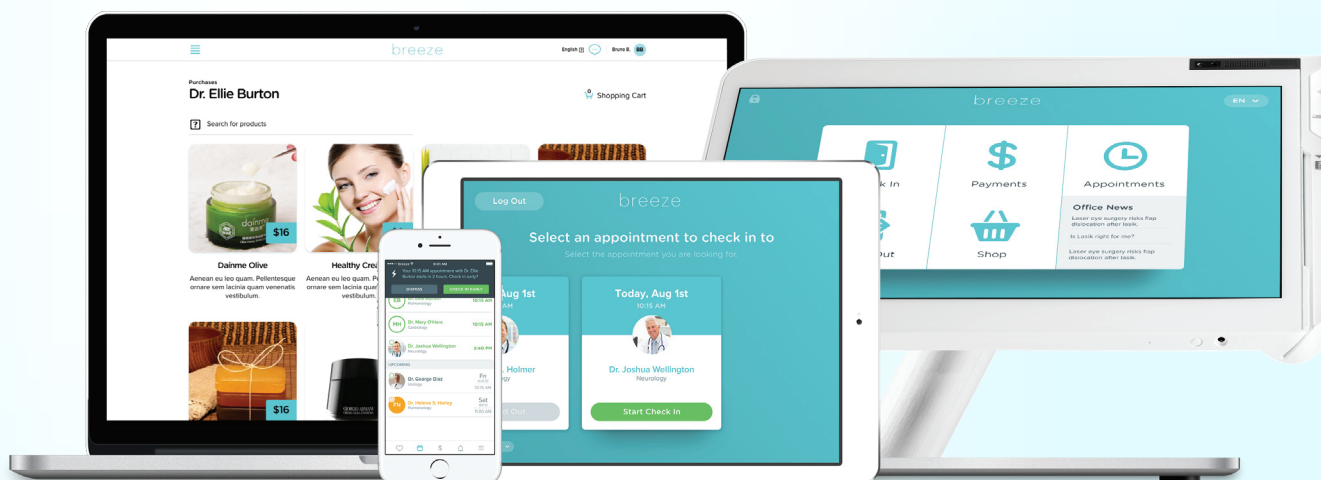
breeze

English Bruno B. BB

Purchases
Dr. Ellie Burton

Shopping Cart

Search for products

$16

Dainme Olive
Aenean eu leo quam. Pellentesque ornare sem lacinia quam venenatis vestibulum.

Healthy Crea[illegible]
Aenean eu leo quam. Pellentesque ornare sem lacinia quam venenatis vestibulum.

$16

breeze

EN

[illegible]k In

Payments

Appointments

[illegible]ut

Shop

Office News
Laser eye surgery risks flap dislocation after lasik.
Is Lasik right for me?
Laser eye surgery risks flap dislocation after lasik.

Log Out

breeze

Select an appointment to check in to
Select the appointment you are looking for.

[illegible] Aug 1st
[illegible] AM

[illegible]. Holmer
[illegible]ogy

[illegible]t Out

Today, Aug 1st
10:15 AM

Dr. Joshua Wellington
Neurology

Start Check In

Your 10:15 AM appointment with Dr. Ellie Burton starts in 2 hours. Check in early?

DISMISS CHECK IN EARLY

10:15 AM

MH Dr. Mary O'Hara
10:15 AM

Dr. Joshua Wellington
Neurology
2:40 PM

UPCOMING

Dr. George Diaz
Fri

HN Dr. Helena S. Harley
Sat
11:30 AM